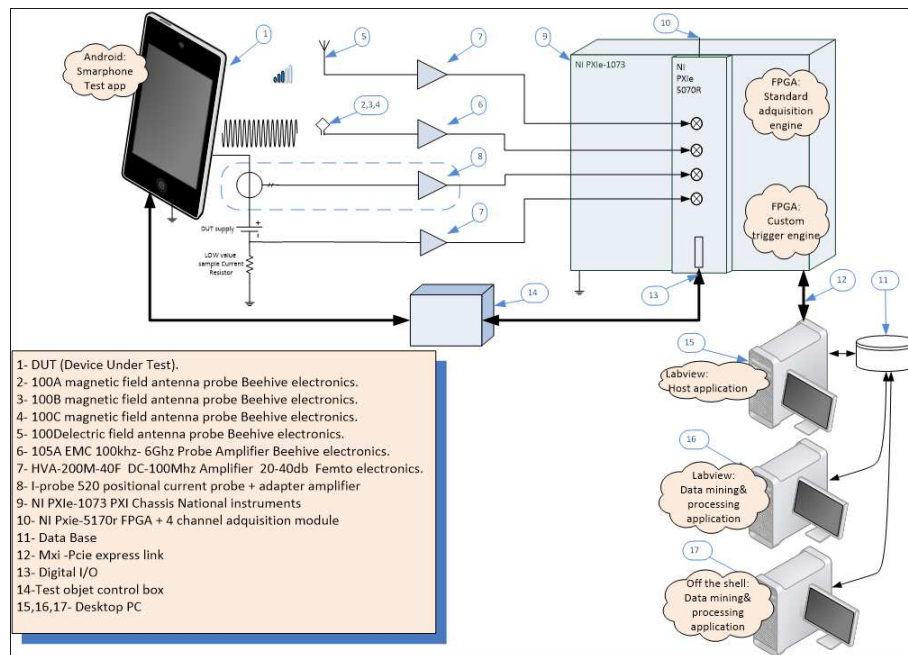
Android: Smarphone Test app

1

5

7

9

10

NI PXIe-1073

NI PXIe 5070R

FPGA: Standard adquisition engine

2,3,4

6

8

7

FPGA: Custom trigger engine

DUT supply

LOW value sample Current Resistor

12

11

13

14

1- DUT (Device Under Test).
2- 100A magnetic field antenna probe Beehive electronics.
3- 100B magnetic field antenna probe Beehive electronics.
4- 100C magnetic field antenna probe Beehive electronics.
5- 100Delectric field antenna probe Beehive electronics.
6- 105A EMC 100khz- 6Ghz Probe Amplifier Beehive electronics.
7- HVA-200M-40F DC-100Mhz Amplifier 20-40db Femto electronics.
8- I-probe 520 positional current probe + adapter amplifier
9- NI PXIe-1073 PXI Chassis National instruments
10- NI Pxie-5170r FPGA + 4 channel adquisition module
11- Data Base
12- Mxi -Pcie express link
13- Digital I/O
14-Test objet control box
15,16,17- Desktop PC

15

Labview: Host application

16

Labview: Data mining& processing application

17

Off the shell: Data mining& processing application